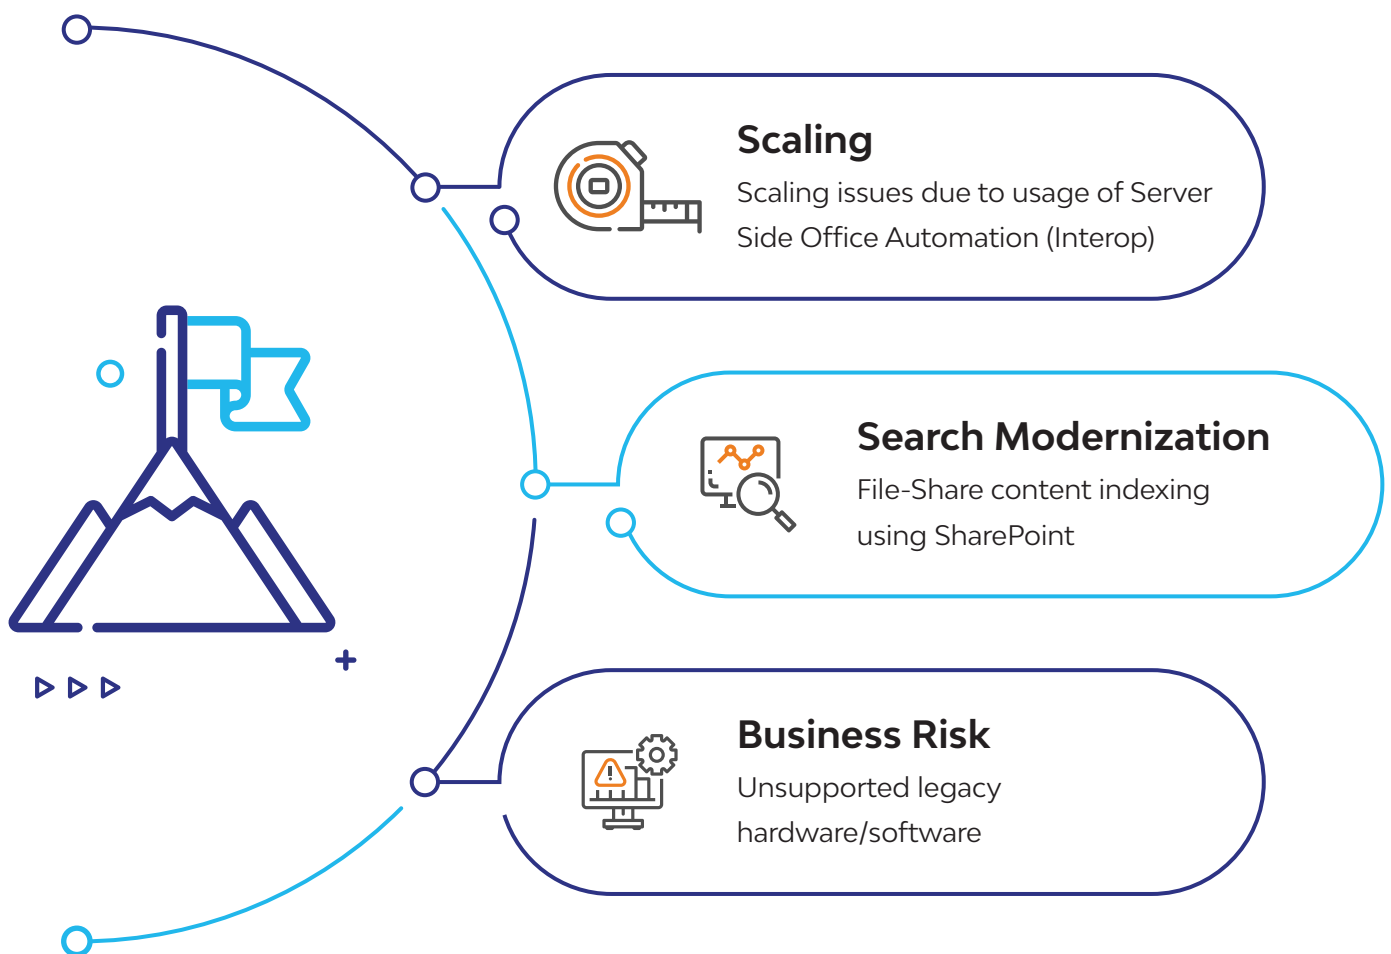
Scaling

Scaling issues due to usage of Server Side Office Automation (Interop)

Search Modernization

File-Share content indexing using SharePoint

Business Risk

Unsupported legacy hardware/software